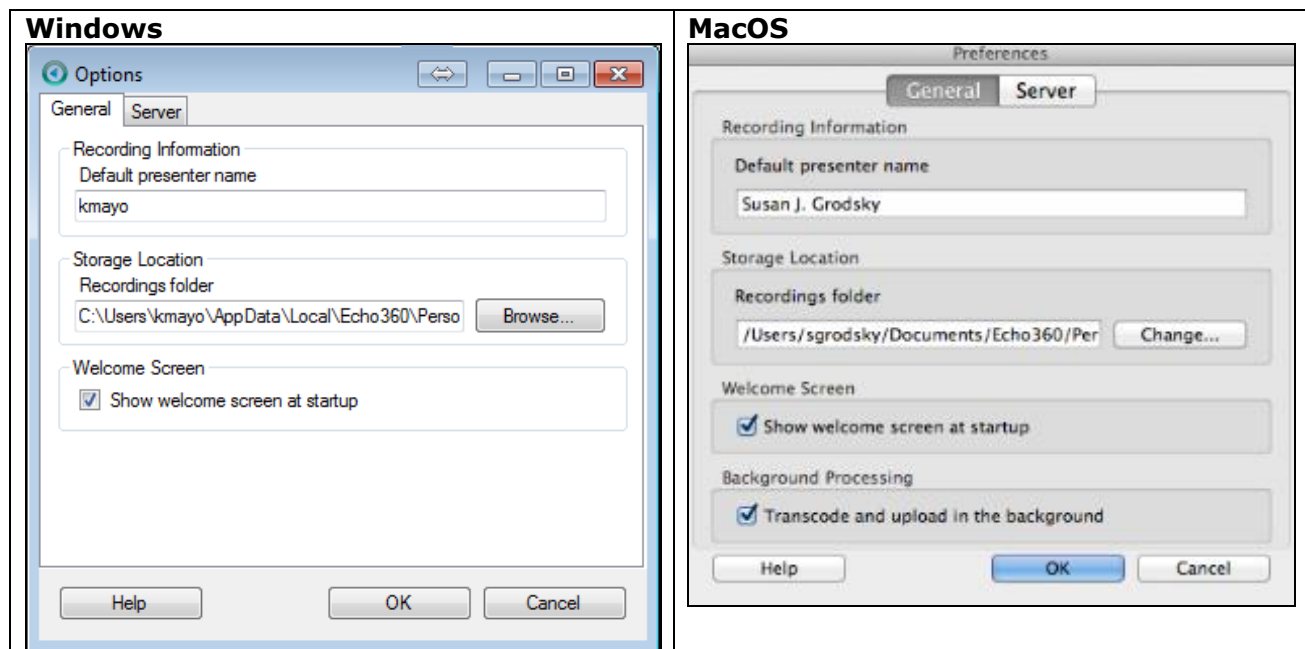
| Windows | MacOS |
|---|---|
| Options<br>General Server<br>Recording Information<br>Default presenter name<br>kmayo<br>Storage Location<br>Recordings folder<br>C:\Users\kmayo\AppData\Local\Echo360\Perso<br>Browse...<br>Welcome Screen<br>Show welcome screen at startup<br>Help OK Cancel | Preferences<br>General Server<br>Recording Information<br>Default presenter name<br>Susan J. Grodsky<br>Storage Location<br>Recordings folder<br>/Users/sgrodsky/Documents/Echo360/Per<br>Change...<br>Welcome Screen<br>Show welcome screen at startup<br>Background Processing<br>Transcode and upload in the background<br>Help OK Cancel |